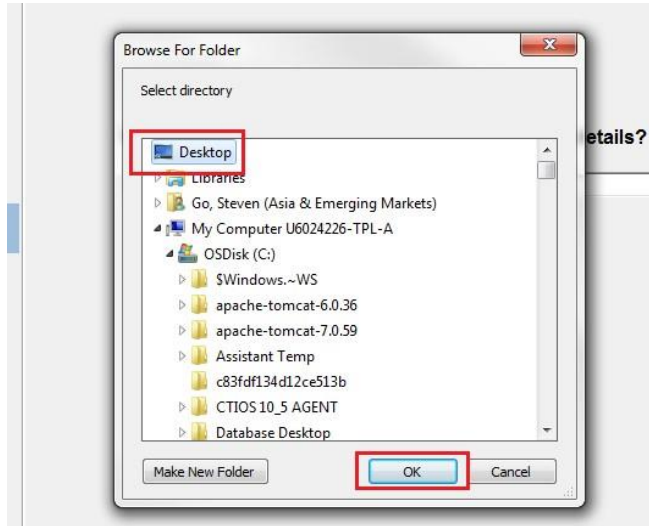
Browse For Folder

Select directory

etails?

Desktop
Libraries
Go, Steven (Asia & Emerging Markets)
My Computer U6024226-TPL-A
OSDisk (C:)
$Windows.~WS
apache-tomcat-6.0.36
apache-tomcat-7.0.59
Assistant Temp
c83fdf134d12ce513b
CTIOS 10_5 AGENT
Database Desktop

Make New Folder
OK
Cancel